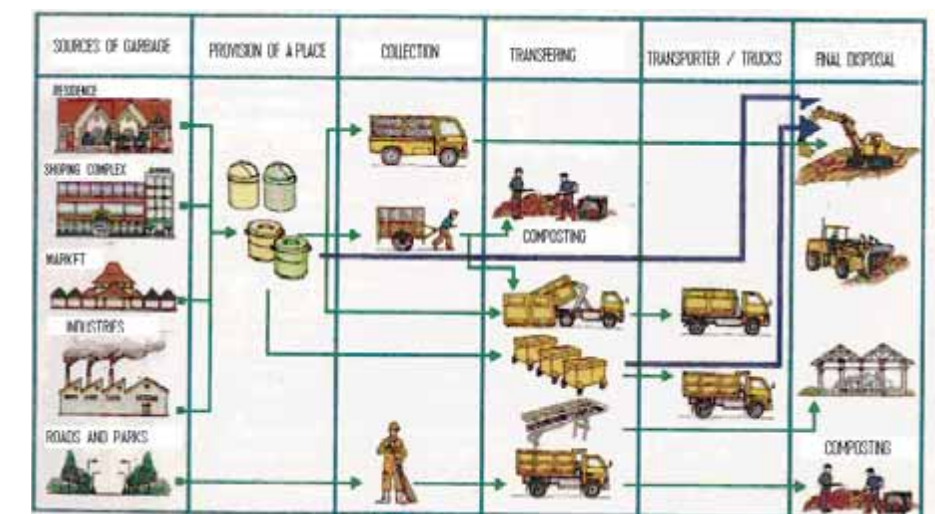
| SOURCES OF GARBAGE | PROVISION OF A PLACE | COLLECTION | TRANSFERING | TRANSPORTER / TRUCKS | FINAL DISPOSAL |
|---|---|---|---|---|---|

RESIDENCE

SHOPING COMPLEX

MARKET

INDUSTRIES

ROADS AND PARKS

COMPOSTING

COMPOSTING